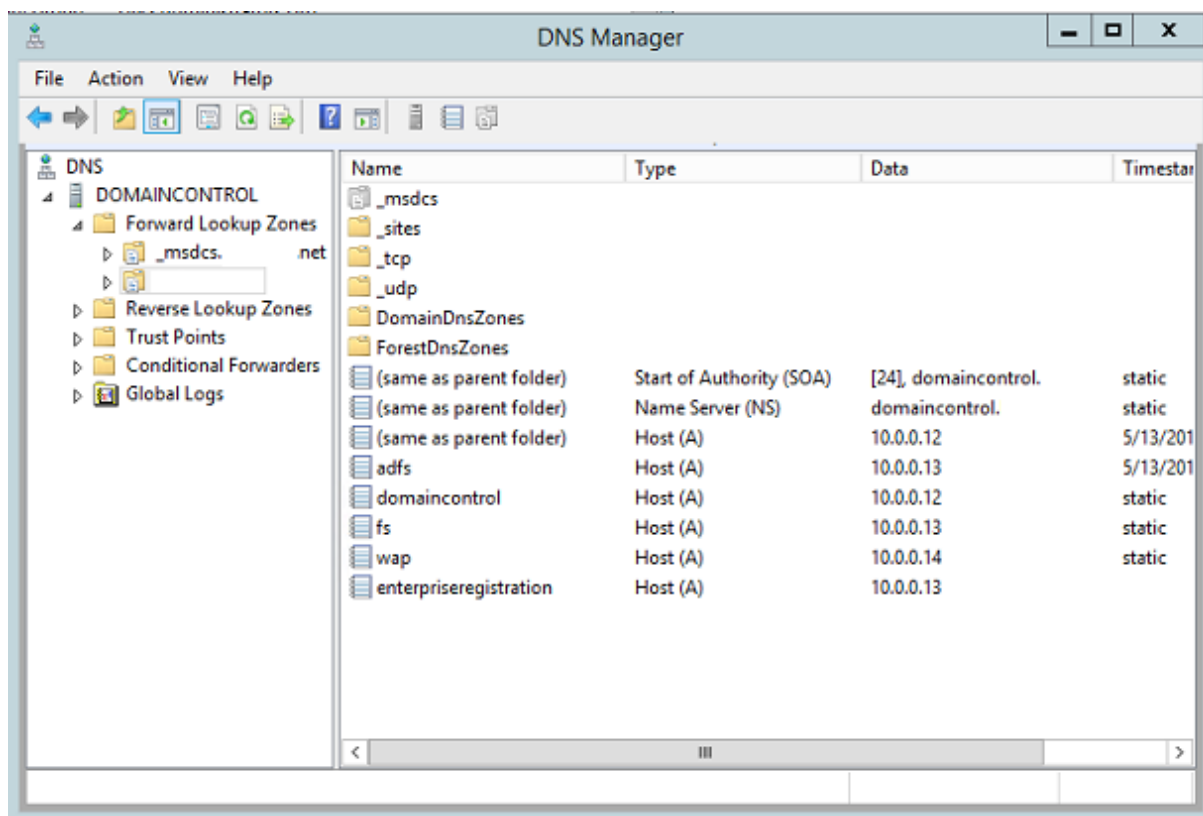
DNS Manager

File Action View Help

DNS
DOMAINCONTROL
Forward Lookup Zones
_msdcs. .net
Reverse Lookup Zones
Trust Points
Conditional Forwarders
Global Logs

| Name | Type | Data | Timestar |
|---|---|---|---|
| _msdcs | | | |
| _sites | | | |
| _tcp | | | |
| _udp | | | |
| DomainDnsZones | | | |
| ForestDnsZones | | | |
| (same as parent folder) | Start of Authority (SOA) | [24], domaincontrol. | static |
| (same as parent folder) | Name Server (NS) | domaincontrol. | static |
| (same as parent folder) | Host (A) | 10.0.0.12 | 5/13/201 |
| adfs | Host (A) | 10.0.0.13 | 5/13/201 |
| domaincontrol | Host (A) | 10.0.0.12 | static |
| fs | Host (A) | 10.0.0.13 | static |
| wap | Host (A) | 10.0.0.14 | static |
| enterpriseregistration | Host (A) | 10.0.0.13 | |

III